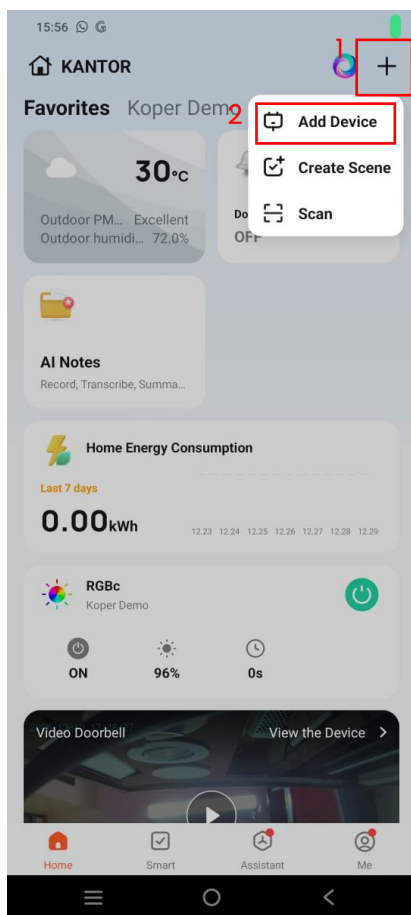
15:56

KANTOR

1 +

Favorites Koper Demo

2 Add Device

Create Scene

Scan

30°C

Outdoor PM... Excellent
Outdoor humidi... 72.0%

Do
OFF

AI Notes
Record, Transcribe, Summa...

Home Energy Consumption

Last 7 days

0.00kWh

12.23 12.24 12.25 12.26 12.27 12.28 12.29

RGBc
Koper Demo

ON 96% 0s

Video Doorbell View the Device >

Home Smart Assistant Me